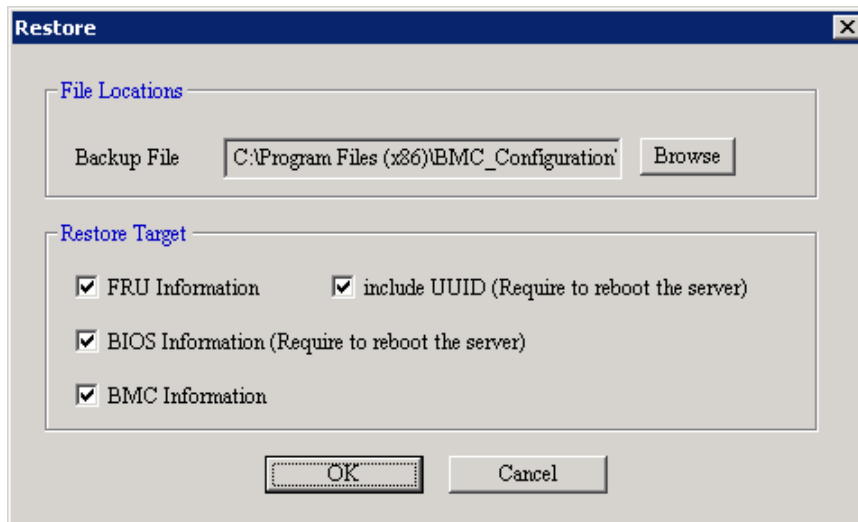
Restore

File Locations

Backup File C:\Program Files (x86)\BMC_Configuration\ Browse

Restore Target

FRU Information include UUID (Require to reboot the server)

BIOS Information (Require to reboot the server)

BMC Information

OK Cancel